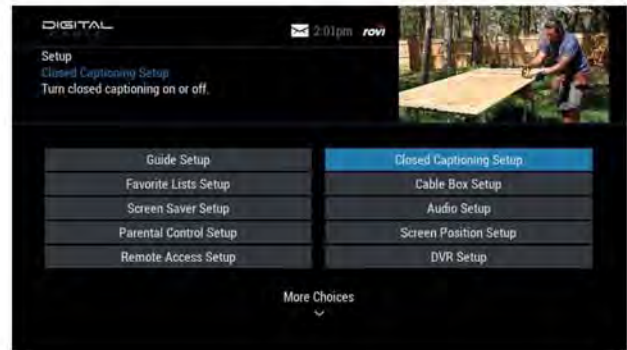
DIGITAL

2:01pm rovi

Setup
Closed Captioning Setup
Turn closed captioning on or off.

Guide Setup
Favorite Lists Setup
Screen Saver Setup
Parental Control Setup
Remote Access Setup

Closed Captioning Setup
Cable Box Setup
Audio Setup
Screen Position Setup
DVR Setup

More Choices